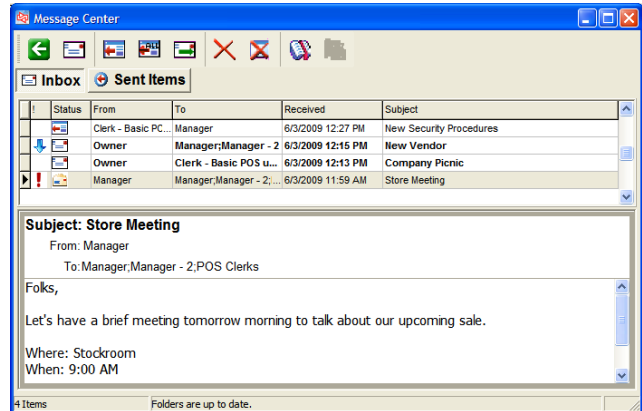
Message Center

Inbox | Sent Items

| ! | Status | From | To | Received | Subject |
|---|---|---|---|---|---|
| | | Clerk - Basic PC... | Manager | 6/3/2009 12:27 PM | New Security Procedures |
| | | Owner | Manager;Manager - 2 | 6/3/2009 12:15 PM | New Vendor |
| | | Owner | Clerk - Basic POS u... | 6/3/2009 12:13 PM | Company Picnic |
| ! | | Manager | Manager;Manager - 2;... | 6/3/2009 11:59 AM | Store Meeting |

Subject: Store Meeting
From: Manager
To:Manager;Manager - 2;POS Clerks

Folks,

Let's have a brief meeting tomorrow morning to talk about our upcoming sale.

Where: Stockroom
When: 9:00 AM

4 Items | Folders are up to date.